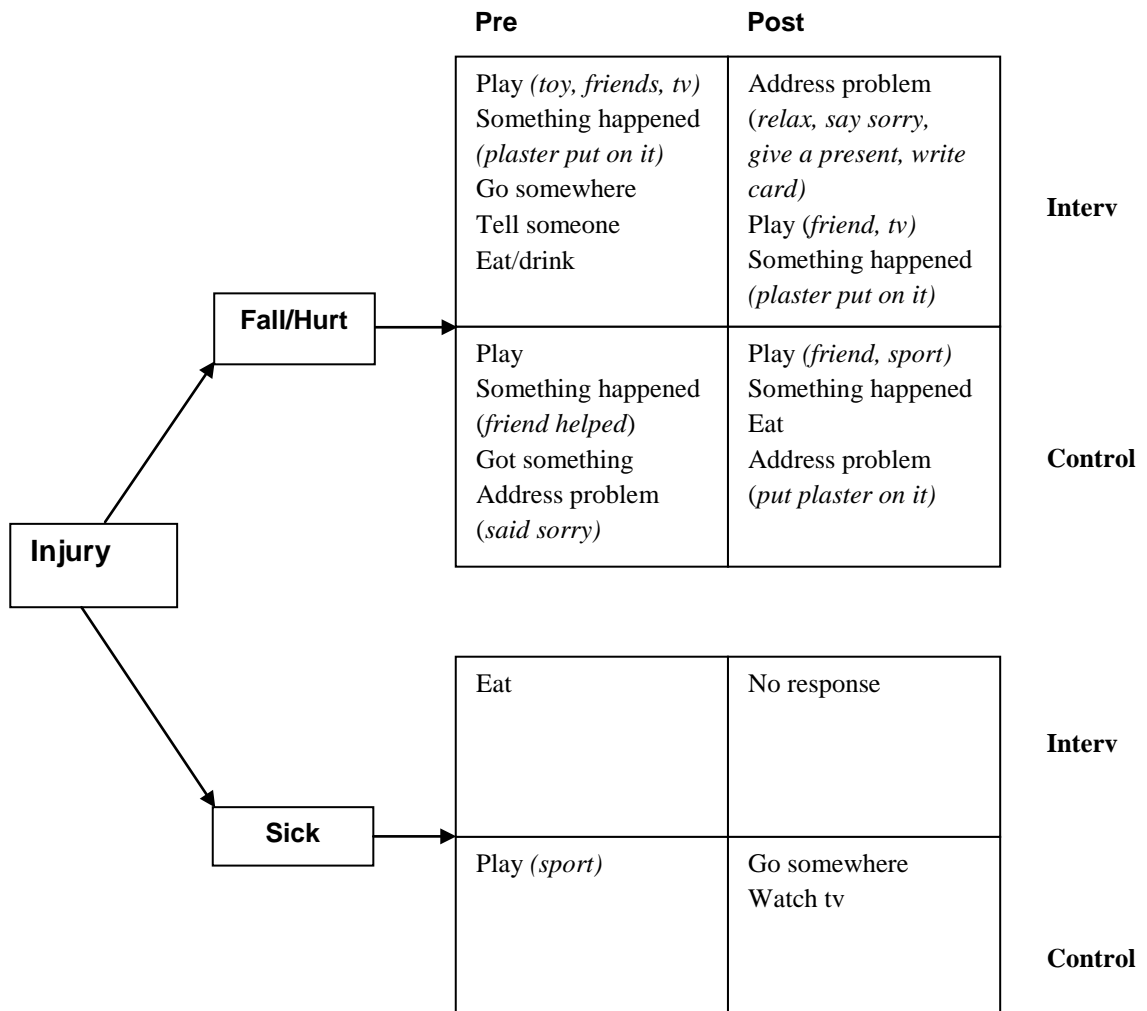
Injury

Fall/Hurt

| Pre | Post | |
|---|---|---|
| Play (toy, friends, tv) Something happened (plaster put on it) Go somewhere Tell someone Eat/drink | Address problem (relax, say sorry, give a present, write card) Play (friend, tv) Something happened (plaster put on it) | Interv |
| Play Something happened (friend helped) Got something Address problem (said sorry) | Play (friend, sport) Something happened Eat Address problem (put plaster on it) | Control |

Sick

| | | |
|---|---|---|
| Eat | No response | Interv |
| Play (sport) | Go somewhere Watch tv | Control |